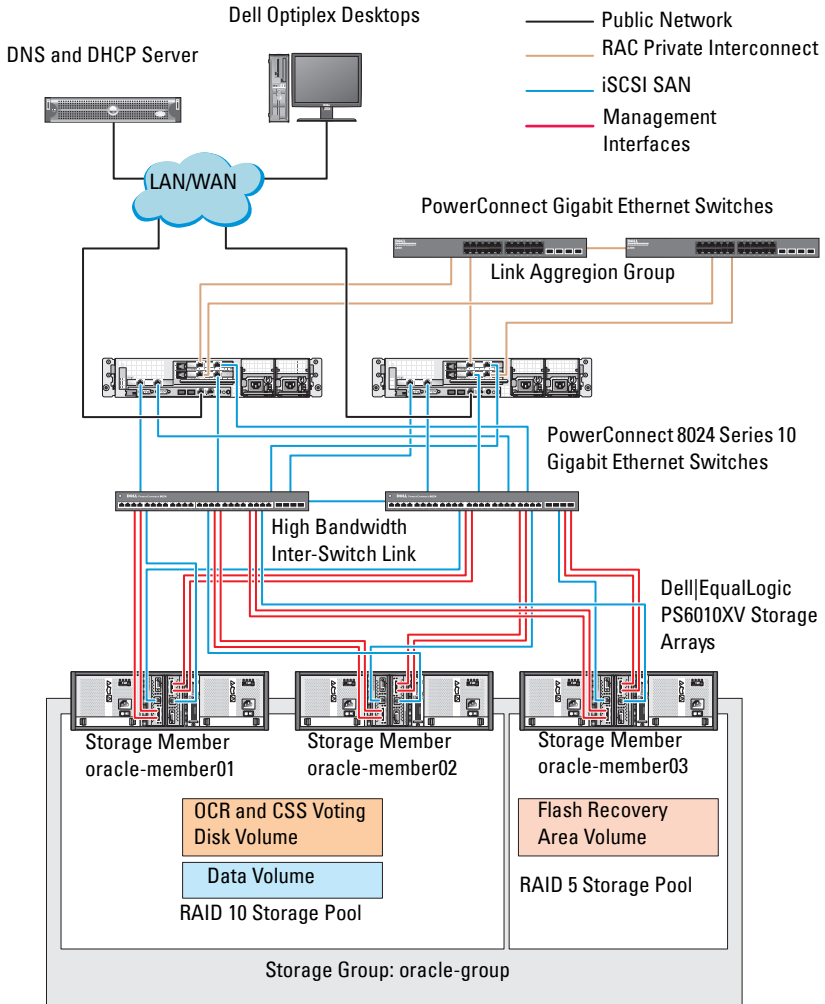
Dell Optiplex Desktops

DNS and DHCP Server

Public Network

RAC Private Interconnect

iSCSI SAN

Management Interfaces

LAN/WAN

PowerConnect Gigabit Ethernet Switches

Link Aggregion Group

PowerConnect 8024 Series 10 Gigabit Ethernet Switches

High Bandwidth Inter-Switch Link

Dell|EqualLogic PS6010XV Storage Arrays

Storage Member oracle-member01

Storage Member oracle-member02

Storage Member oracle-member03

OCR and CSS Voting Disk Volume

Data Volume

RAID 10 Storage Pool

Flash Recovery Area Volume

RAID 5 Storage Pool

Storage Group: oracle-group